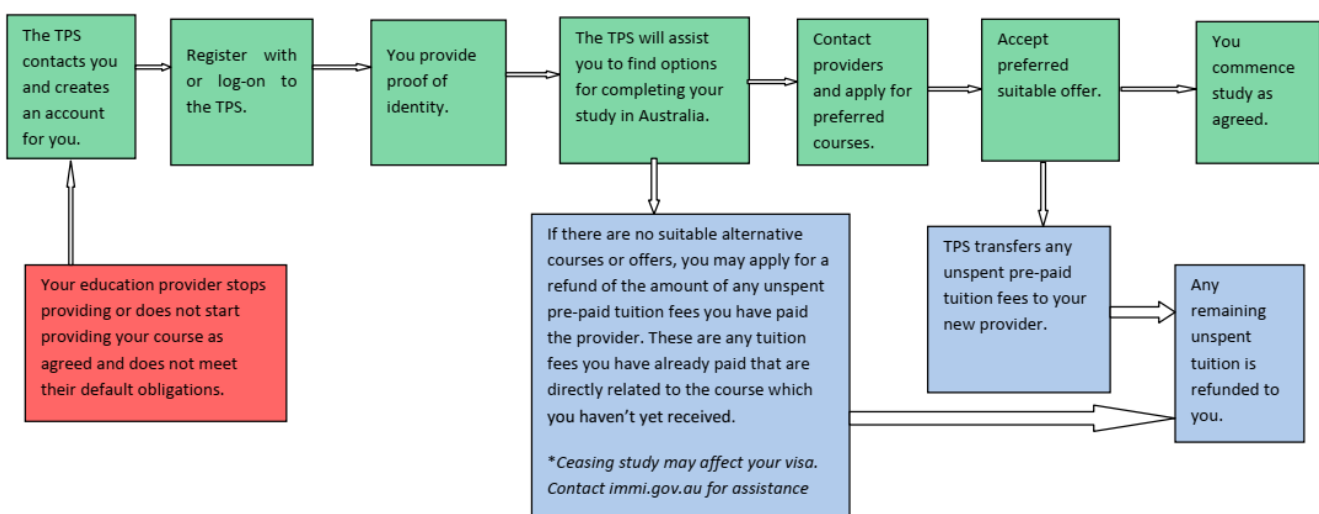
Your education provider stops providing or does not start providing your course as agreed and does not meet their default obligations.

The TPS contacts you and creates an account for you.

Register with or log-on to the TPS.

You provide proof of identity.

The TPS will assist you to find options for completing your study in Australia.

If there are no suitable alternative courses or offers, you may apply for a refund of the amount of any unspent pre-paid tuition fees you have paid the provider. These are any tuition fees you have already paid that are directly related to the course which you haven't yet received.

*Ceasing study may affect your visa. Contact immi.gov.au for assistance

Contact providers and apply for preferred courses.

Accept preferred suitable offer.

TPS transfers any unspent pre-paid tuition fees to your new provider.

You commence study as agreed.

Any remaining unspent tuition is refunded to you.